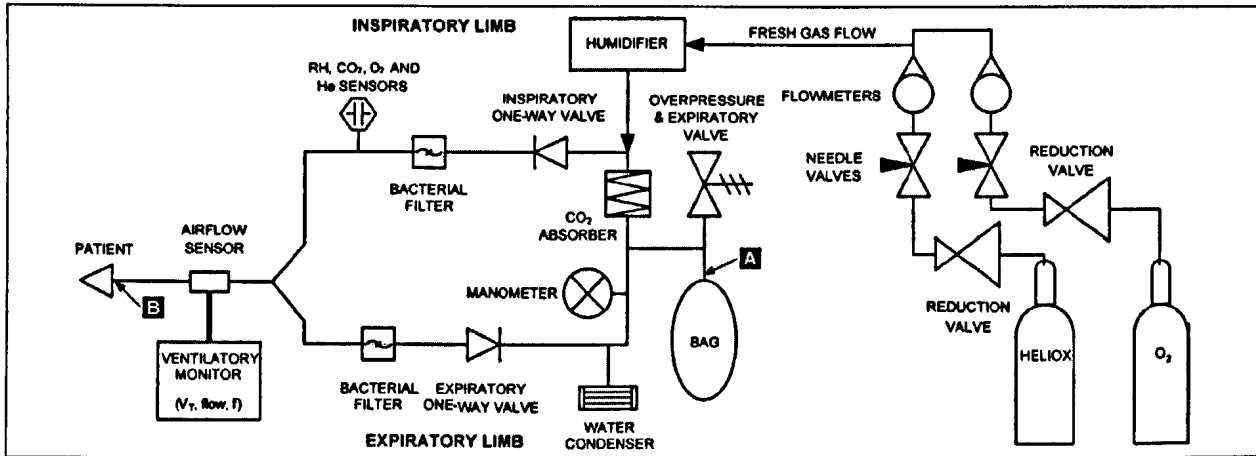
INSPIRATORY LIMB

HUMIDIFIER

FRESH GAS FLOW

RH, $CO_2$, $O_2$ AND He SENSORS

INSPIRATORY ONE-WAY VALVE

OVERPRESSURE & EXPIRATORY VALVE

FLOWMETERS

NEEDLE VALVES

REDUCTION VALVE

BACTERIAL FILTER

$CO_2$ ABSORBER

A

PATIENT

AIRFLOW SENSOR

B

MANOMETER

BAG

REDUCTION VALVE

VENTILATORY MONITOR

($V_T$, flow, f)

BACTERIAL FILTER

EXPIRATORY ONE-WAY VALVE

HELIOX

$O_2$

EXPIRATORY LIMB

WATER CONDENSER